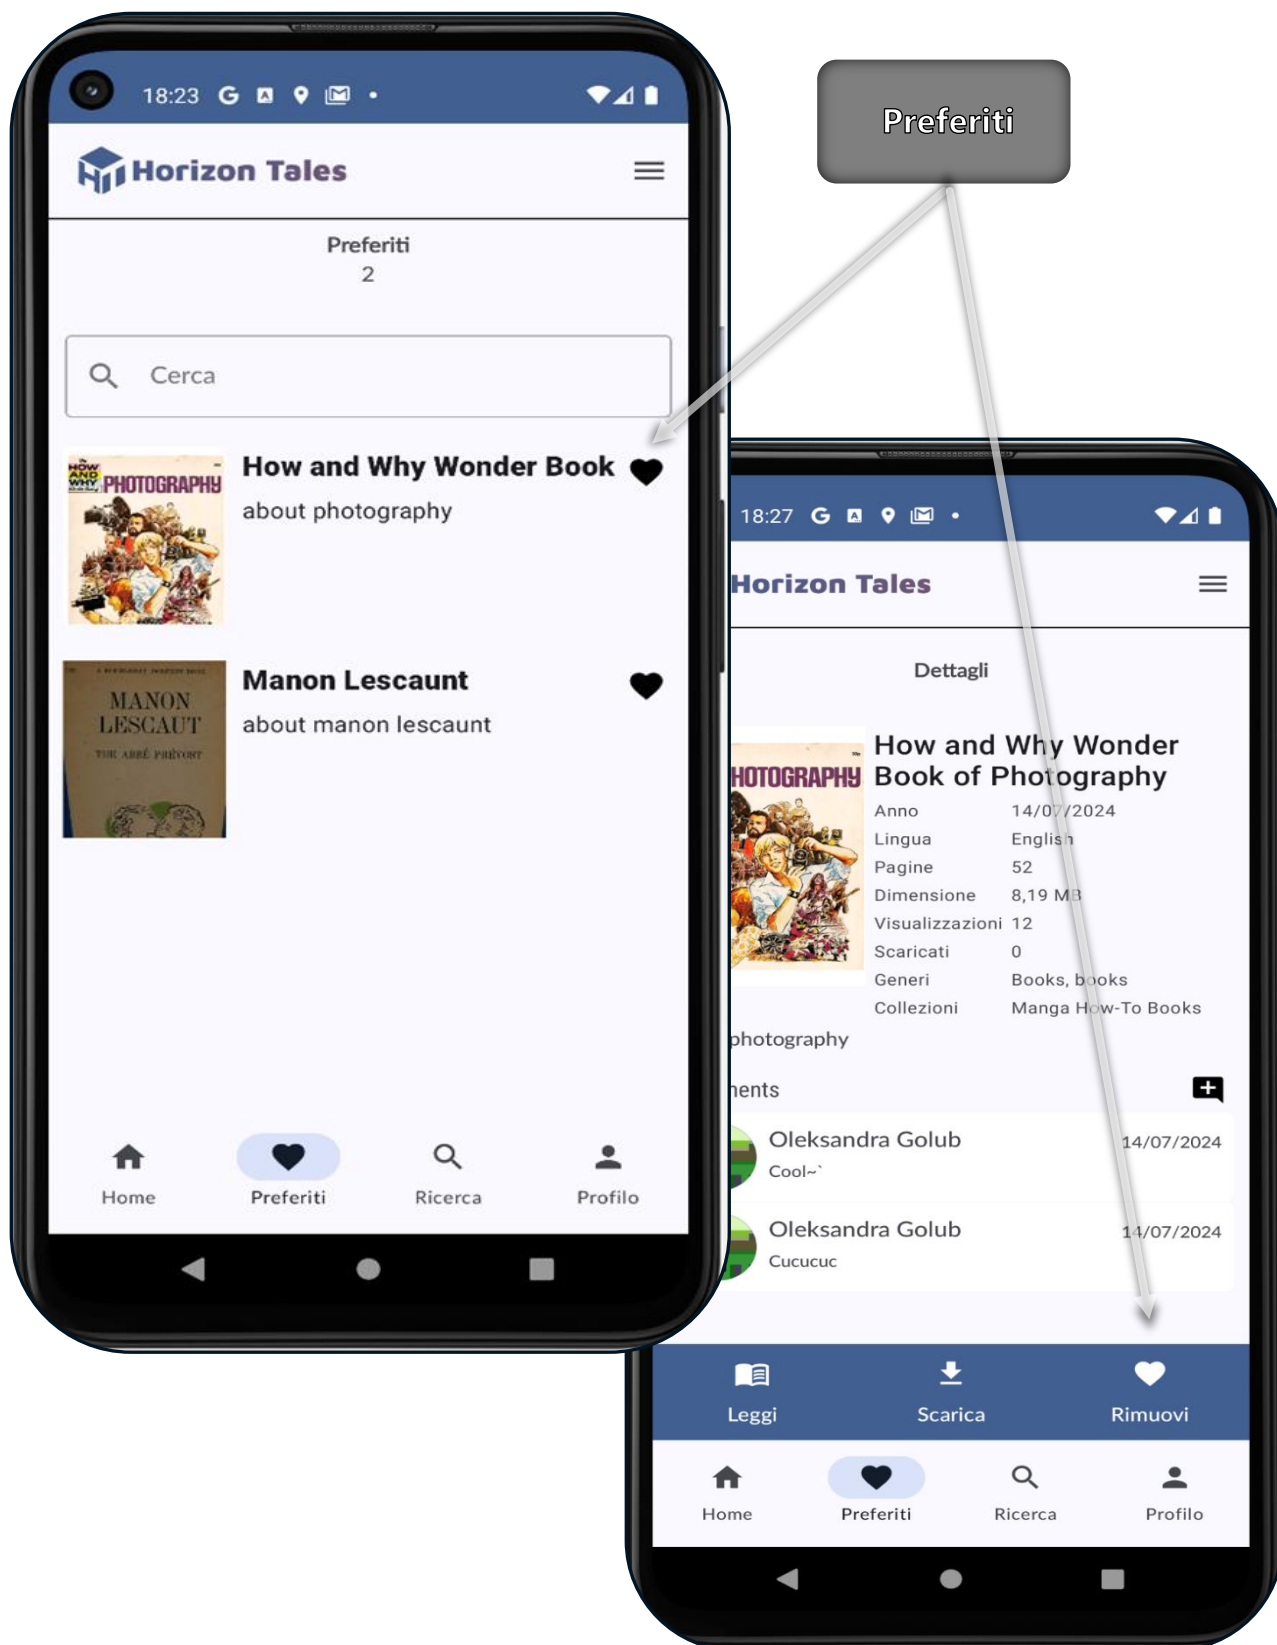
Preferiti

18:23 G

Horizon Tales

Preferiti
2

Cerca

HOW AND WHY PHOTOGRAPHY

How and Why Wonder Book

about photography

MANON LESCAUT THE ABBÉ PRÉVOST

Manon Lescaunt

about manon lescaunt

Home
Preferiti
Ricerca
Profilo

18:27 G

Horizon Tales

Dettagli

HOTOGRAPHY

How and Why Wonder Book of Photography

| Anno | 14/07/2024 |
|---|---|
| Lingua | English |
| Pagine | 52 |
| Dimensione | 8,19 MB |
| Visualizzazioni | 12 |
| Scaricati | 0 |
| Generi | Books, books |
| Collezioni | Manga How-To Books |

photography

ents

Oleksandra Golub 14/07/2024
Cool~`

Oleksandra Golub 14/07/2024
Cucucuc

Leggi
Scarica
Rimuovi

Home
Preferiti
Ricerca
Profilo